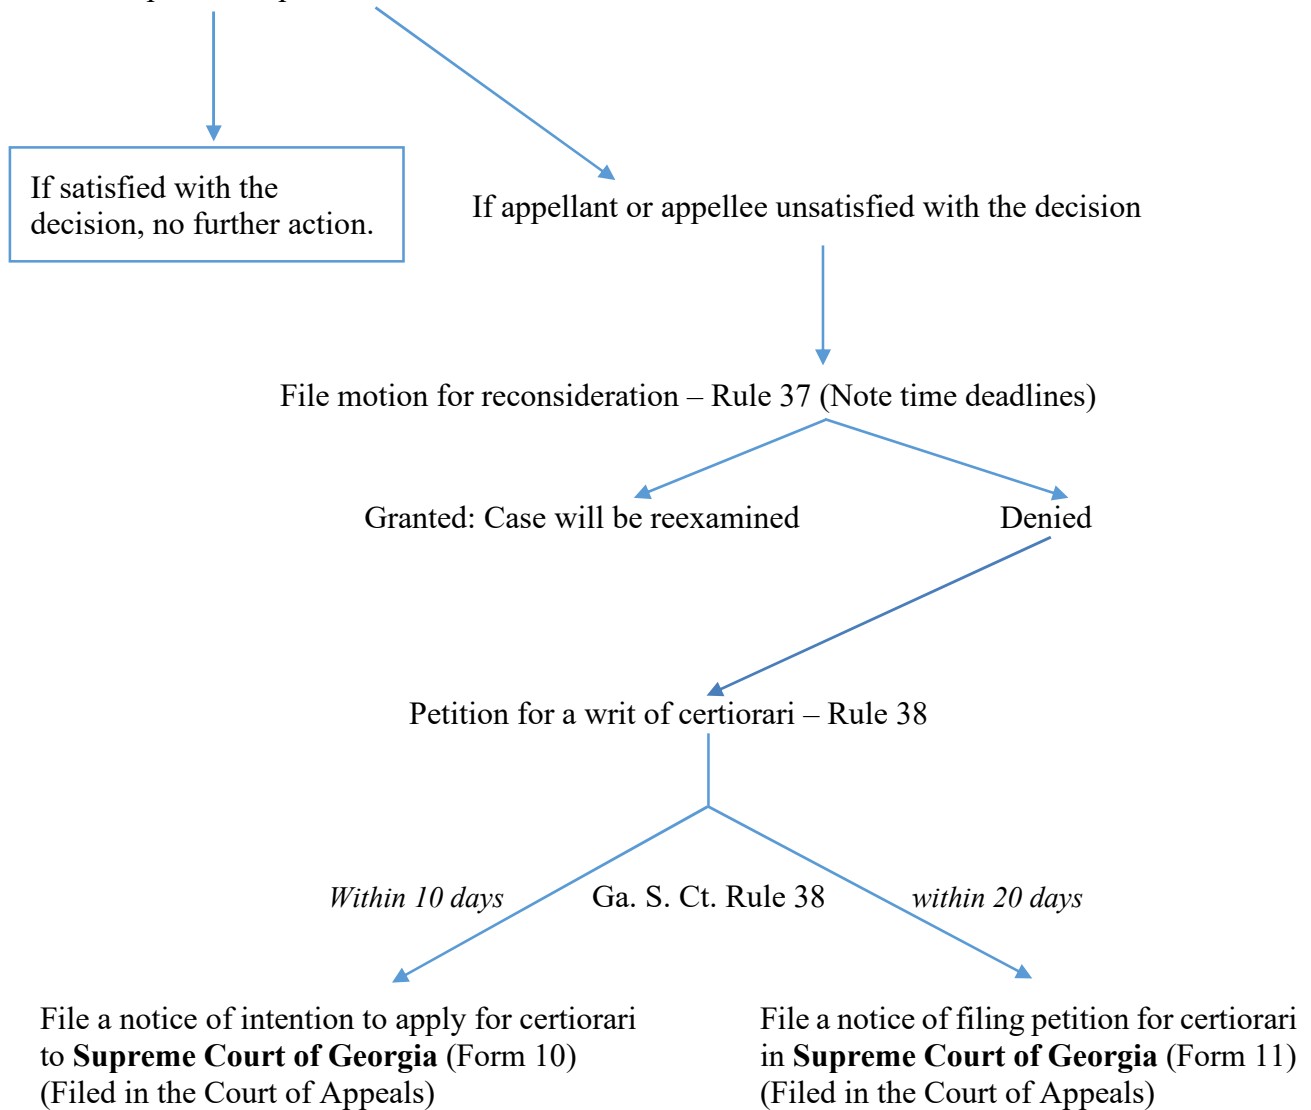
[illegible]

If satisfied with the decision, no further action.

If appellant or appellee unsatisfied with the decision

File motion for reconsideration – Rule 37 (Note time deadlines)

Granted: Case will be reexamined

Denied

Petition for a writ of certiorari – Rule 38

*Within 10 days*

Ga. S. Ct. Rule 38

*within 20 days*

File a notice of intention to apply for certiorari to **Supreme Court of Georgia** (Form 10) (Filed in the Court of Appeals)

File a notice of filing petition for certiorari in **Supreme Court of Georgia** (Form 11) (Filed in the Court of Appeals)